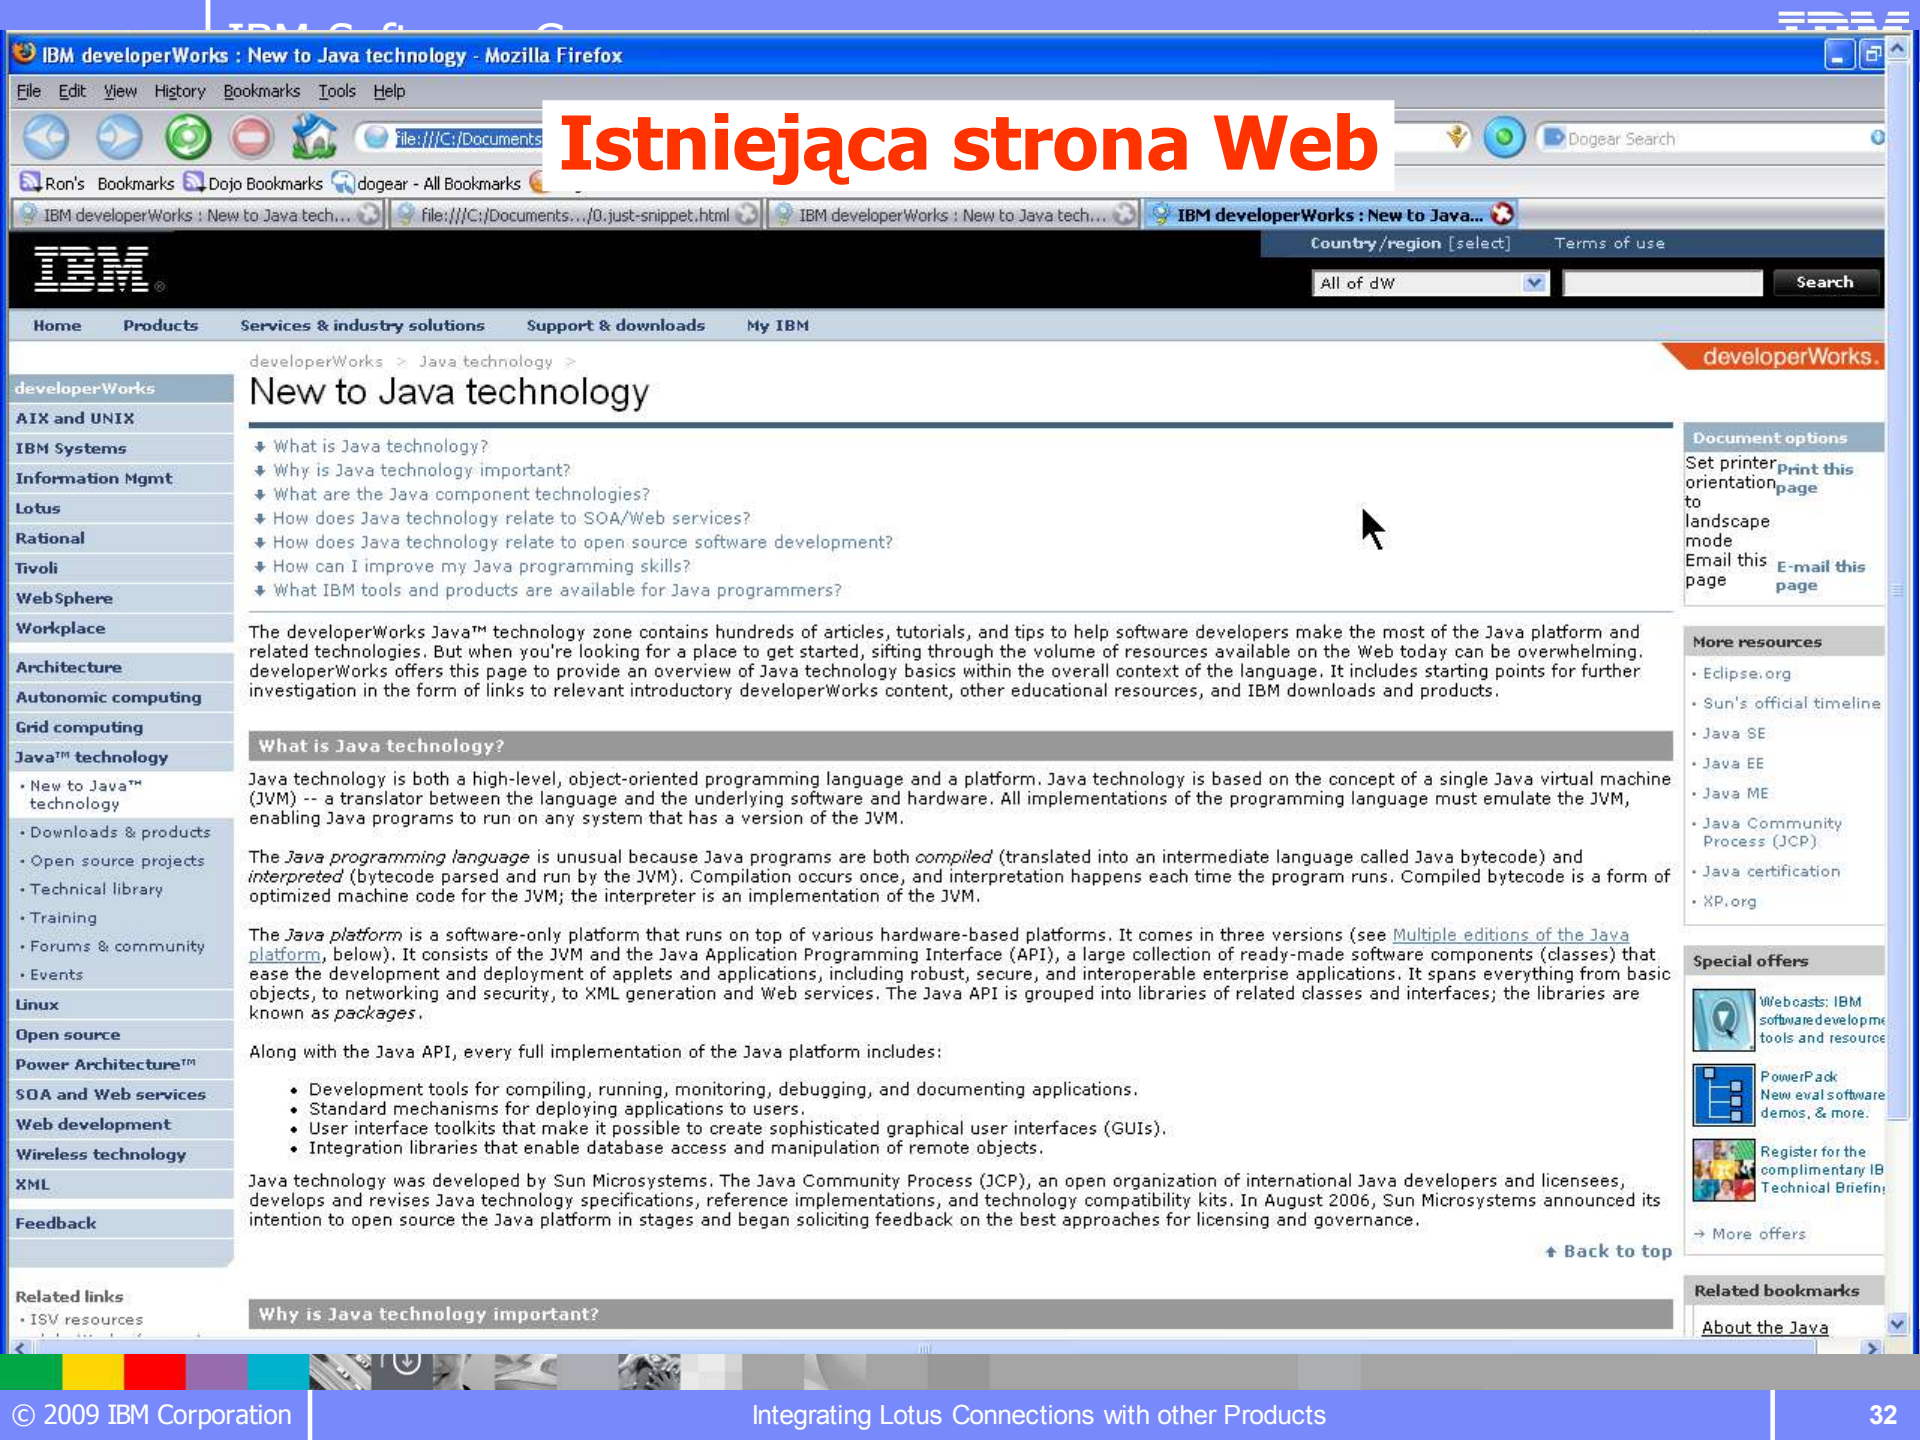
IBM developerWorks : New to Java technology - Mozilla Firefox

File Edit View History Bookmarks Tools Help

file:///C:/Documents

Istniejąca strona Web

Dogear Search

Ron's Bookmarks Dojo Bookmarks dogear - All Bookmarks

IBM developerWorks : New to Java tech... file:///C:/Documents.../0.just-snippet.html IBM developerWorks : New to Java tech... IBM developerWorks : New to Java...

Country/region [select] Terms of use

IBM

All of dW Search

Home Products Services & industry solutions Support & downloads My IBM

developerWorks > Java technology >

developerWorks

New to Java technology

developerWorks
AIX and UNIX
IBM Systems
Information Mgmt
Lotus
Rational
Tivoli
WebSphere
Workplace
Architecture
Autonomic computing
Grid computing
Java™ technology
· New to Java™ technology
· Downloads & products
· Open source projects
· Technical library
· Training
· Forums & community
· Events
Linux
Open source
Power Architecture™
SOA and Web services
Web development
Wireless technology
XML
Feedback

Related links
· ISV resources

What is Java technology?
Why is Java technology important?
What are the Java component technologies?
How does Java technology relate to SOA/Web services?
How does Java technology relate to open source software development?
How can I improve my Java programming skills?
What IBM tools and products are available for Java programmers?

The developerWorks Java™ technology zone contains hundreds of articles, tutorials, and tips to help software developers make the most of the Java platform and related technologies. But when you're looking for a place to get started, sifting through the volume of resources available on the Web today can be overwhelming. developerWorks offers this page to provide an overview of Java technology basics within the overall context of the language. It includes starting points for further investigation in the form of links to relevant introductory developerWorks content, other educational resources, and IBM downloads and products.

What is Java technology?

Java technology is both a high-level, object-oriented programming language and a platform. Java technology is based on the concept of a single Java virtual machine (JVM) -- a translator between the language and the underlying software and hardware. All implementations of the programming language must emulate the JVM, enabling Java programs to run on any system that has a version of the JVM.

The Java programming language is unusual because Java programs are both compiled (translated into an intermediate language called Java bytecode) and interpreted (bytecode parsed and run by the JVM). Compilation occurs once, and interpretation happens each time the program runs. Compiled bytecode is a form of optimized machine code for the JVM; the interpreter is an implementation of the JVM.

The Java platform is a software-only platform that runs on top of various hardware-based platforms. It comes in three versions (see Multiple editions of the Java platform, below). It consists of the JVM and the Java Application Programming Interface (API), a large collection of ready-made software components (classes) that ease the development and deployment of applets and applications, including robust, secure, and interoperable enterprise applications. It spans everything from basic objects, to networking and security, to XML generation and Web services. The Java API is grouped into libraries of related classes and interfaces; the libraries are known as packages.

Along with the Java API, every full implementation of the Java platform includes:

• Development tools for compiling, running, monitoring, debugging, and documenting applications.
• Standard mechanisms for deploying applications to users.
• User interface toolkits that make it possible to create sophisticated graphical user interfaces (GUIs).
• Integration libraries that enable database access and manipulation of remote objects.

Java technology was developed by Sun Microsystems. The Java Community Process (JCP), an open organization of international Java developers and licensees, develops and revises Java technology specifications, reference implementations, and technology compatibility kits. In August 2006, Sun Microsystems announced its intention to open source the Java platform in stages and began soliciting feedback on the best approaches for licensing and governance.

Back to top

Why is Java technology important?

Document options
Set printer orientation to landscape mode Print this page
Email this page E-mail this page

More resources
· Eclipse.org
· Sun's official timeline
· Java SE
· Java EE
· Java ME
· Java Community Process (JCP)
· Java certification
· XP.org

Special offers
Webcasts: IBM software developme tools and resource
PowerPack New eval software demos, & more.
Register for the complimentary IB Technical Briefin
→ More offers

Related bookmarks
About the Java

© 2009 IBM Corporation Integrating Lotus Connections with other Products 32